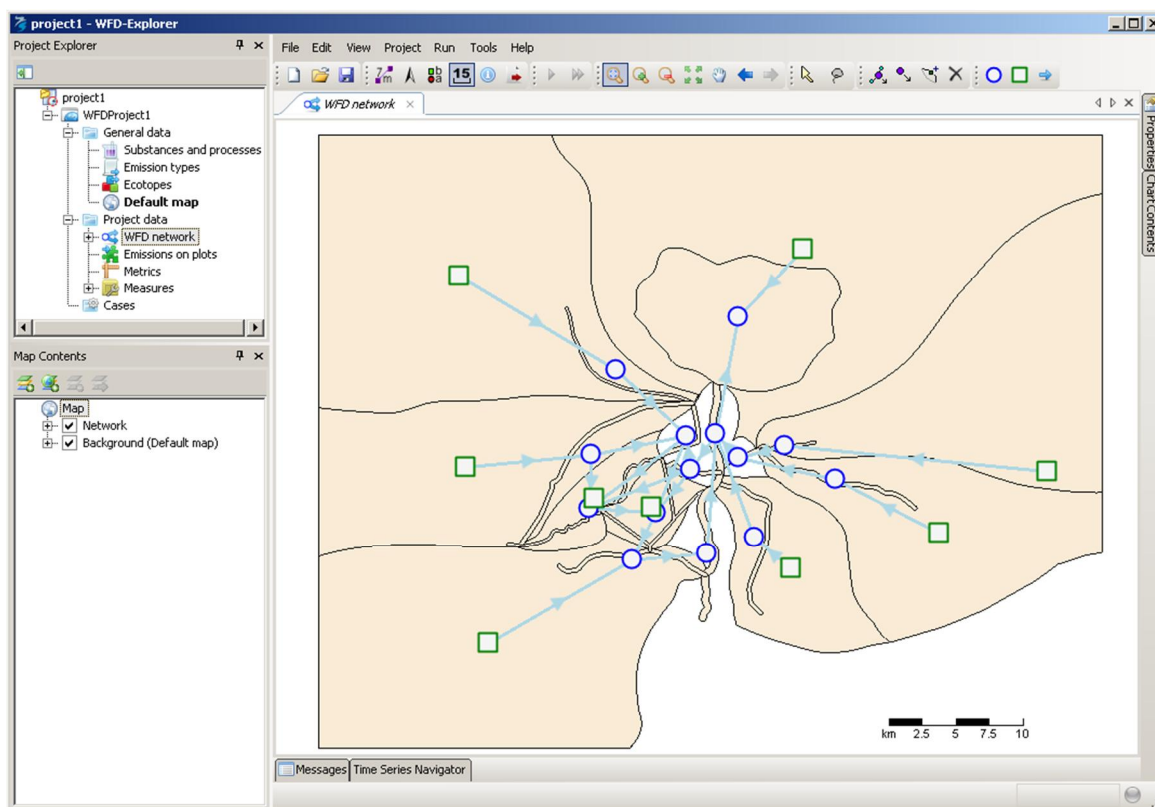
project1 - WFD-Explorer

Project Explorer

project1
WFDProject1
General data
Substances and processes
Emission types
Ecotopes
Default map
Project data
WFD network
Emissions on plots
Metrics
Measures
Cases

Map Contents

Map
Network
Background (Default map)

File Edit View Project Run Tools Help

15

WFD network

Properties Chart Contents

km 2.5 5 7.5 10

Messages Time Series Navigator